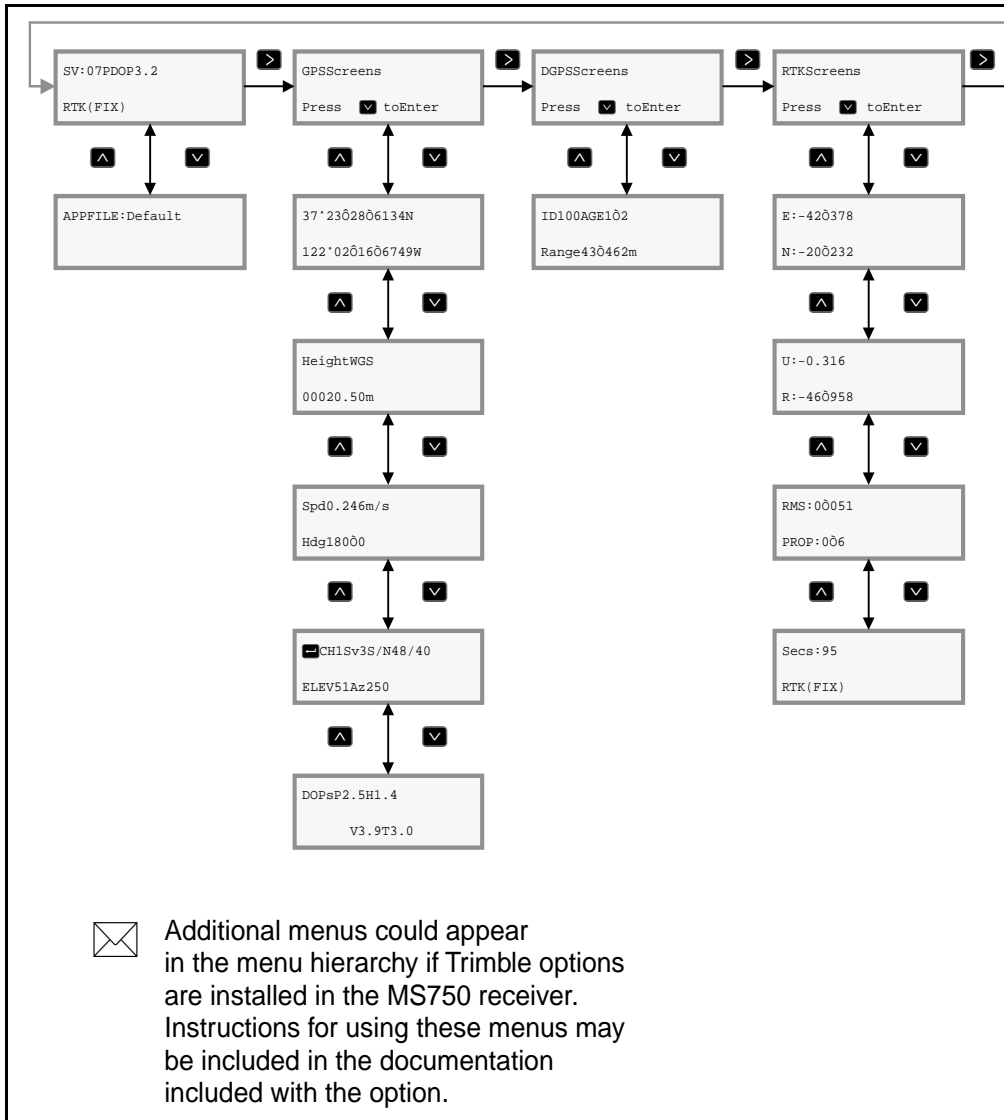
SV:07PDOP3.2
RTK(FIX)

APPFILE:Default

GPSScreens
Press toEnter

37°23Ô28Ò6134N
122°02Ô16Ò6749W

HeightWGS
00020.50m

Spd0.246m/s
Hdg180Ò0

CH1Sv3S/N48/40
ELEV51Az250

DOPsP2.5H1.4
V3.9T3.0

DGPSScreens
Press toEnter

ID100AGE1Ò2
Range43Ò462m

RTKScreens
Press toEnter

E:-42Ò378
N:-20Ò232

U:-0.316
R:-46Ò958

RMS:0Ò051
PROP:0Ò6

Secs:95
RTK(FIX)

Additional menus could appear in the menu hierarchy if Trimble options are installed in the MS750 receiver. Instructions for using these menus may be included in the documentation included with the option.